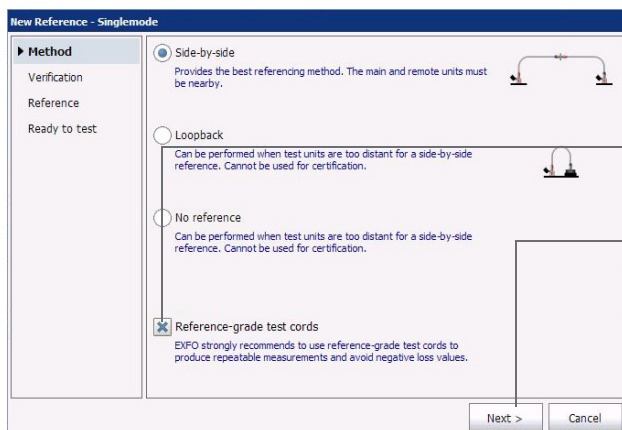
New Reference - Singlemode

▶ Method
Verification
Reference
Ready to test

Side-by-side
Provides the best referencing method. The main and remote units must be nearby.

Loopback
Can be performed when test units are too distant for a side-by-side reference. Cannot be used for certification.

No reference
Can be performed when test units are too distant for a side-by-side reference. Cannot be used for certification.

Reference-grade test cords
EXFO strongly recommends to use reference-grade test cords to produce repeatable measurements and avoid negative loss values.

Next >
Cancel